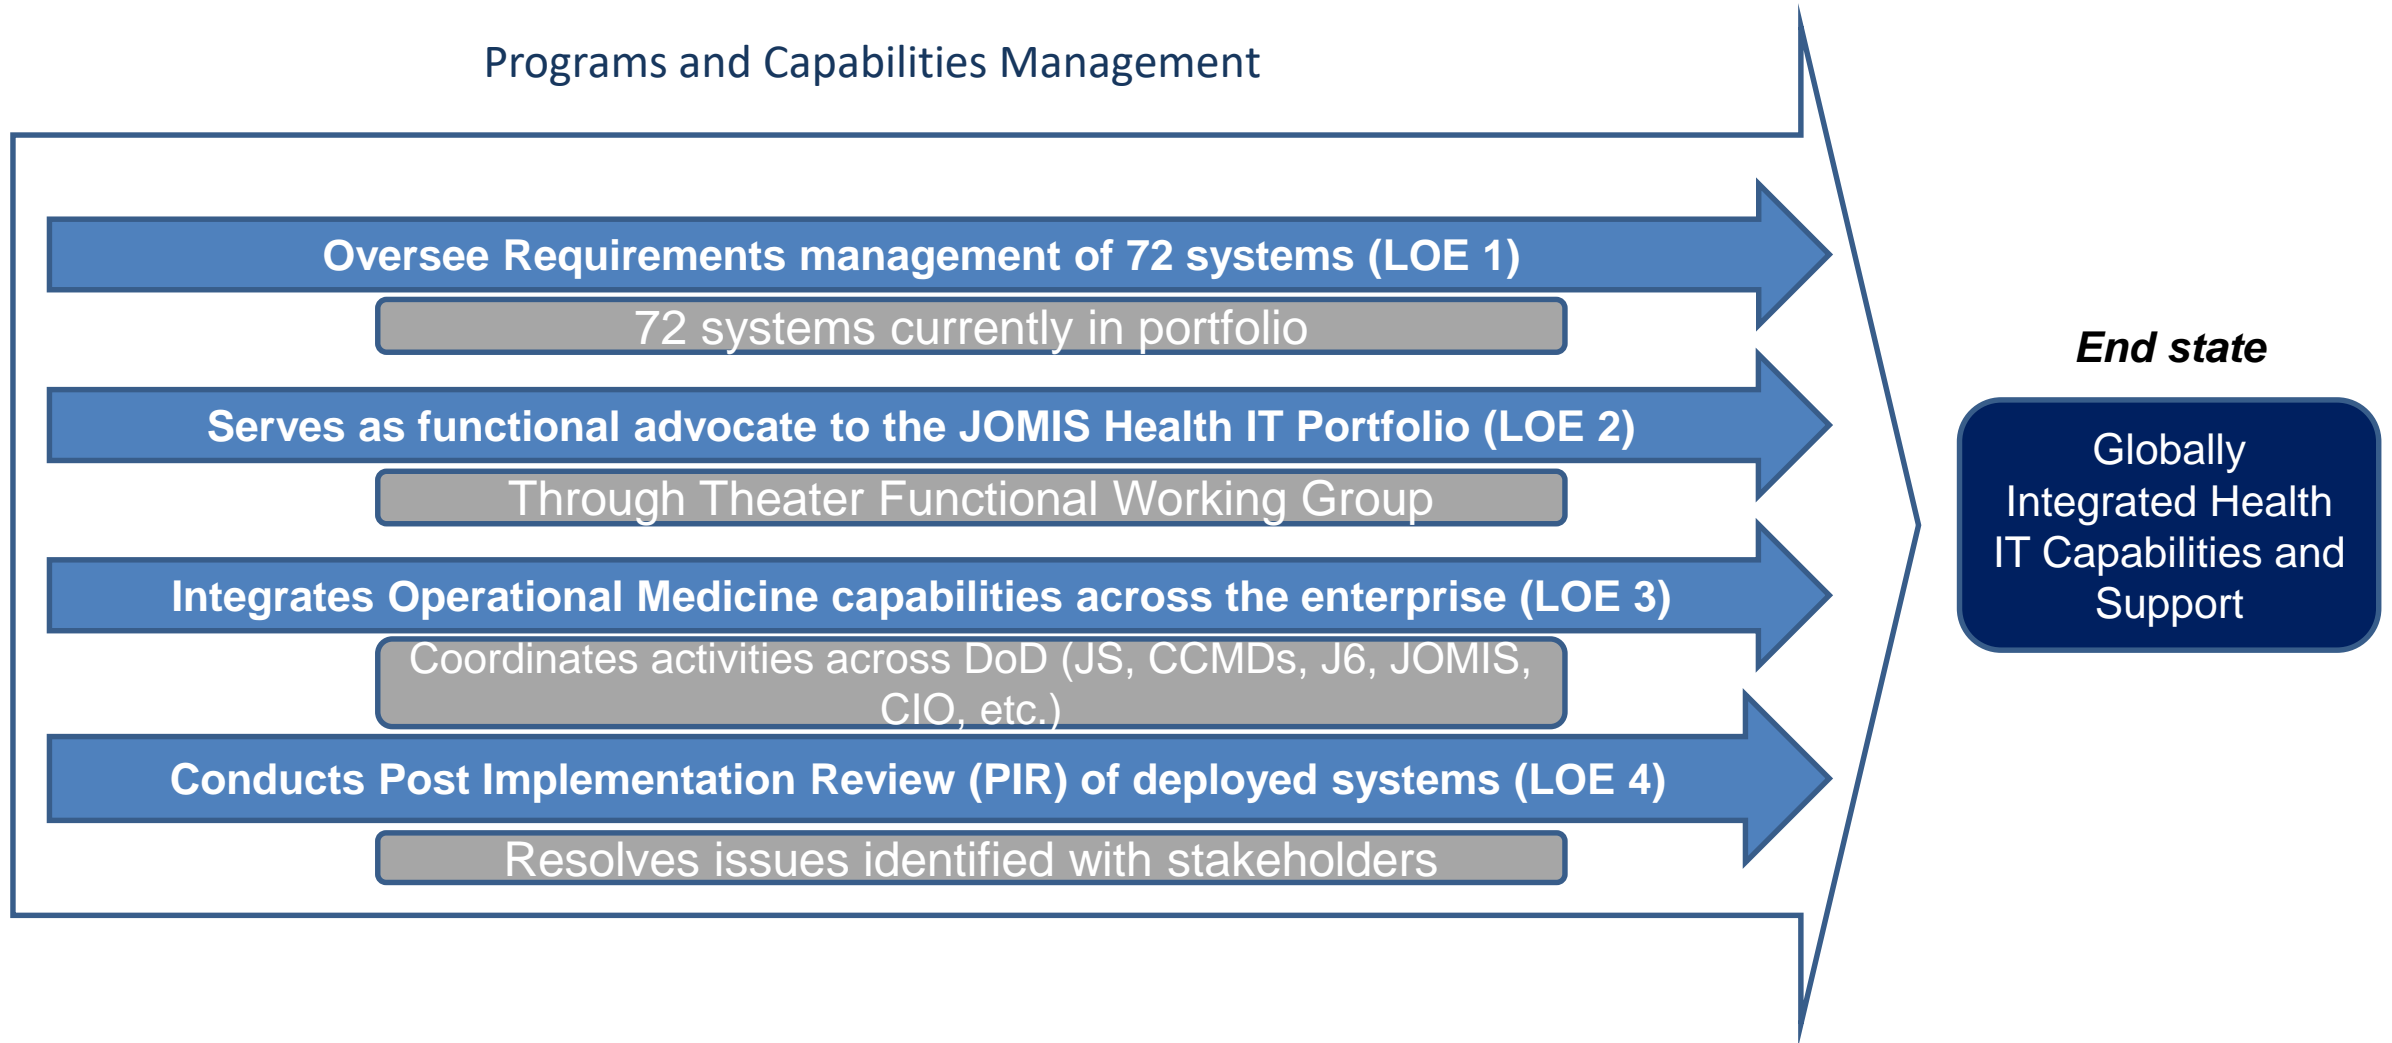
Programs and Capabilities Management

Oversee Requirements management of 72 systems (LOE 1)

72 systems currently in portfolio

Serves as functional advocate to the JOMIS Health IT Portfolio (LOE 2)

Through Theater Functional Working Group

Integrates Operational Medicine capabilities across the enterprise (LOE 3)

Coordinates activities across DoD (JS, CCMDs, J6, JOMIS, CIO, etc.)

Conducts Post Implementation Review (PIR) of deployed systems (LOE 4)

Resolves issues identified with stakeholders

End state

Globally Integrated Health IT Capabilities and Support